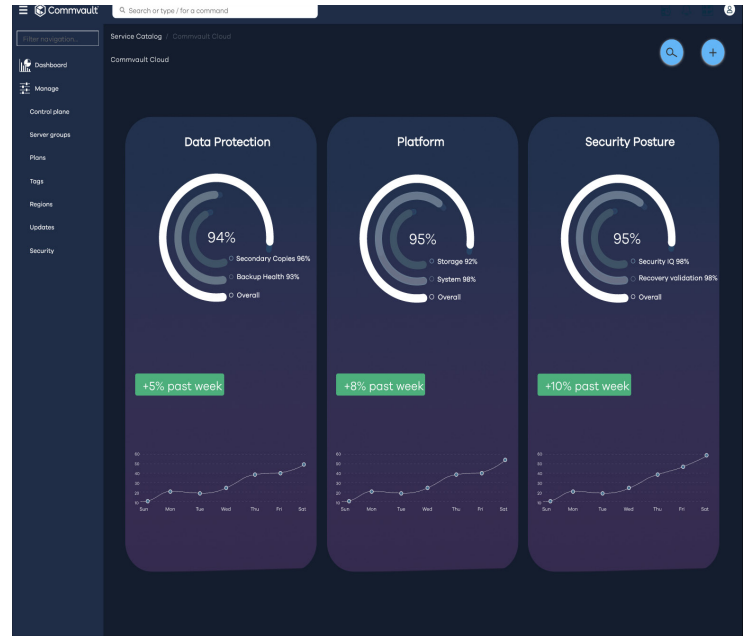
Commvault

Search or type / for a command

Filter navigation...

Dashboard

Manage

Control plane

Server groups

Plans

Tags

Regions

Updates

Security

Service Catalog / Commvault Cloud

Commvault Cloud

Data Protection

94%

Secondary Copies 96%

Backup Health 93%

Overall

+5% past week

60
50
40
30
20
10

Sun Mon Tue Wed Thu Fri Sat

Platform

95%

Storage 92%

System 98%

Overall

+8% past week

60
50
40
30
20
10

Sun Mon Tue Wed Thu Fri Sat

Security Posture

95%

Security IQ 98%

Recovery validation 98%

Overall

+10% past week

60
50
40
30
20
10

Sun Mon Tue Wed Thu Fri Sat